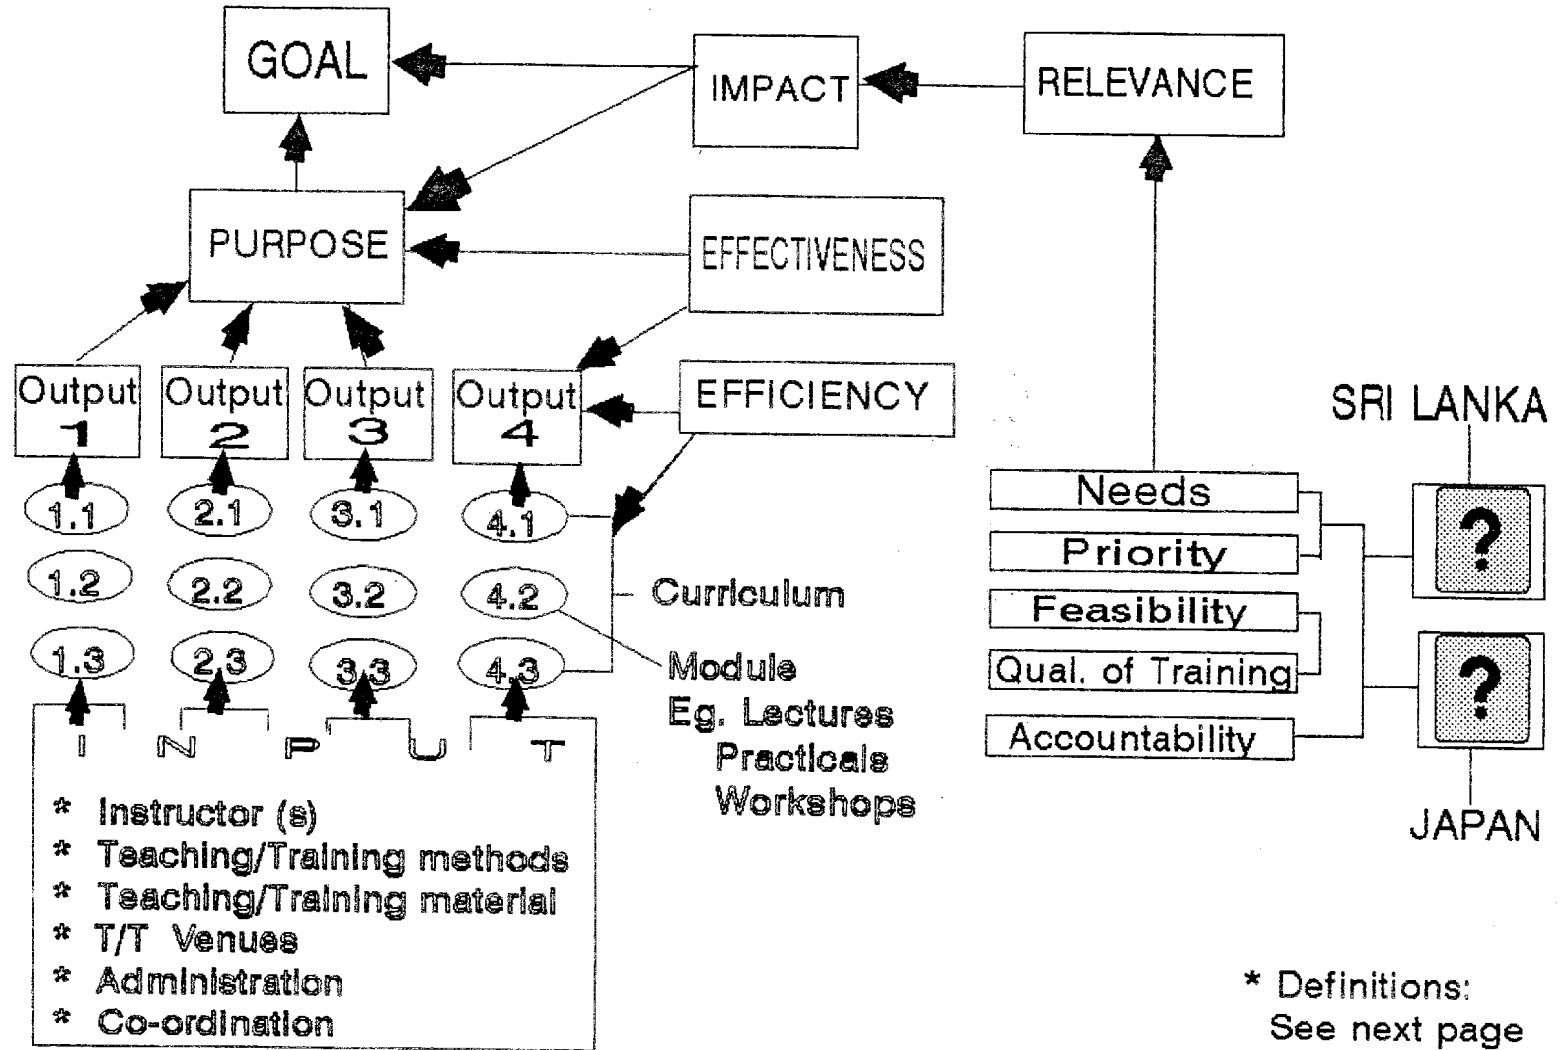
GOAL

IMPACT

RELEVANCE

PURPOSE

EFFECTIVENESS

Output 1

Output 2

Output 3

Output 4

EFFICIENCY

1.1

1.2

1.3

2.1

2.2

2.3

3.1

3.2

3.3

4.1

4.2

4.3

Curriculum

Module
Eg. Lectures
Practicals
Workshops

I N P U T

* Instructor (s)
* Teaching/Training methods
* Teaching/Training material
* T/T Venues
* Administration
* Co-ordination

Needs
Priority
Feasibility
Qual. of Training
Accountability

SRI LANKA

?

?

JAPAN

* Definitions:
See next page